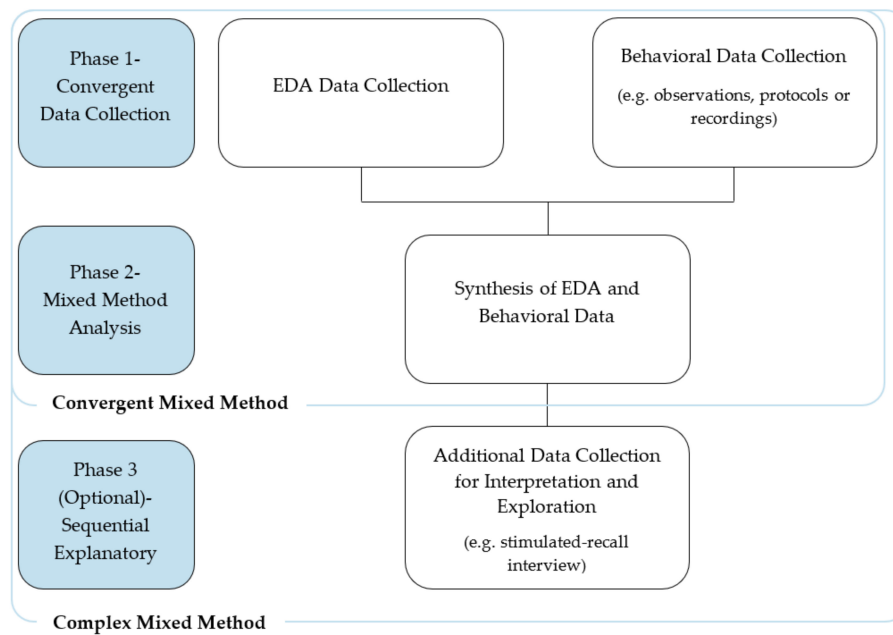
Phase 1- Convergent Data Collection

EDA Data Collection

Behavioral Data Collection

(e.g. observations, protocols or recordings)

Phase 2- Mixed Method Analysis

Synthesis of EDA and Behavioral Data

Convergent Mixed Method

Phase 3 (Optional)- Sequential Explanatory

Additional Data Collection for Interpretation and Exploration

(e.g. stimulated-recall interview)

Complex Mixed Method